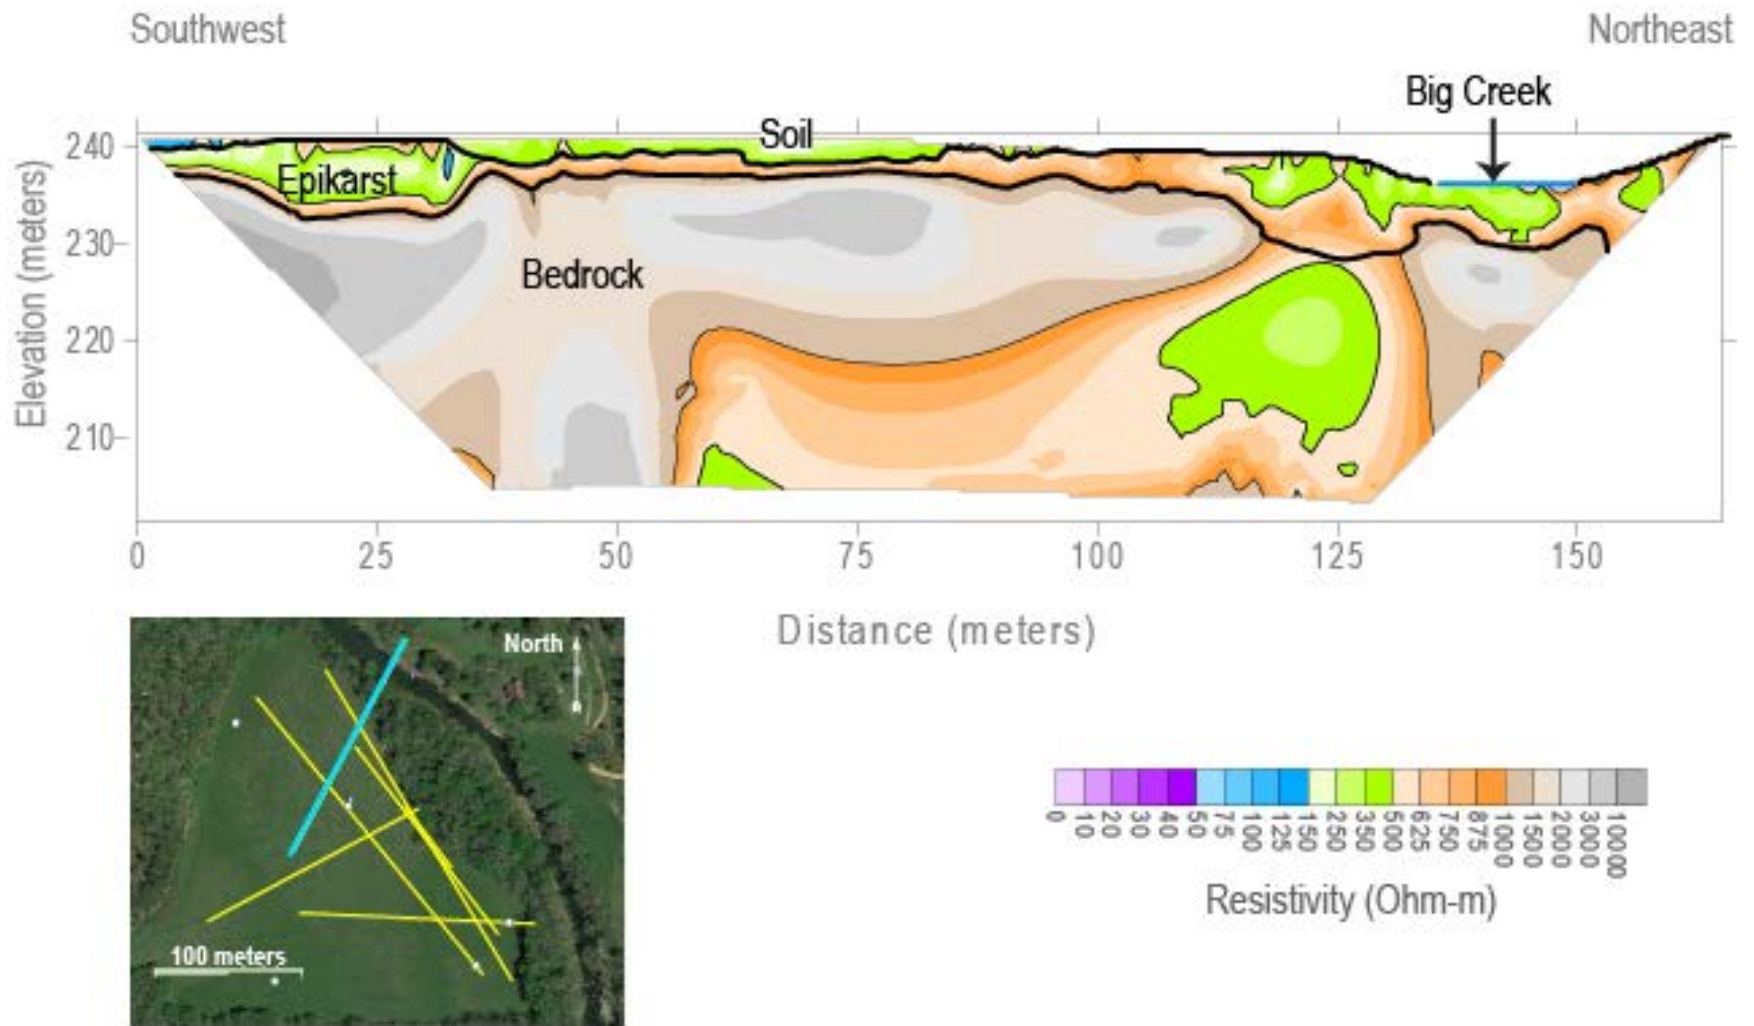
Southwest

Northeast

Big Creek

Soil

Epikarst

Bedrock

Elevation (meters)

240
230
220
210

0 25 50 75 100 125 150

Distance (meters)

North

100 meters

0 10 20 30 40 50 75 100 125 150 250 350 500 625 750 875 1000 1500 2000 3000 10000

Resistivity (Ohm-m)